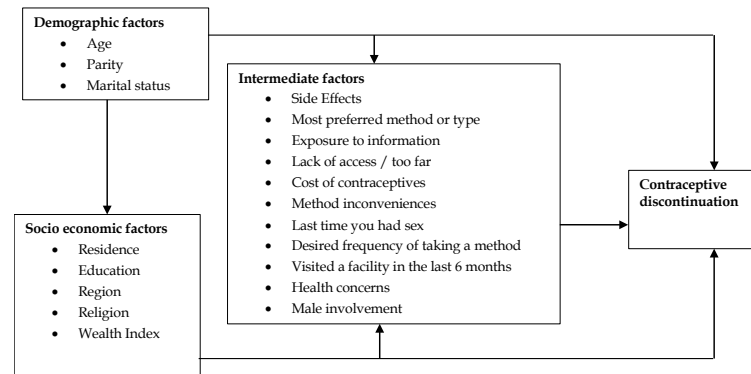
**Demographic factors**
- Age
- Parity
- Marital status

**Intermediate factors**
- Side Effects
- Most preferred method or type
- Exposure to information
- Lack of access / too far
- Cost of contraceptives
- Method inconveniences
- Last time you had sex
- Desired frequency of taking a method
- Visited a facility in the last 6 months
- Health concerns
- Male involvement

**Contraceptive discontinuation**

**Socio economic factors**
- Residence
- Education
- Region
- Religion
- Wealth Index